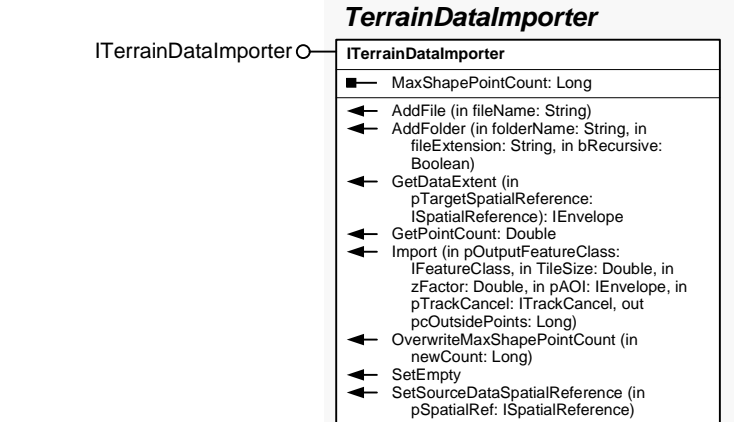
TerrainDataImporter

ITerrainDataImporter

ITerrainDataImporter

MaxShapePointCount: Long

AddFile (in fileName: String)
AddFolder (in folderName: String, in fileExtension: String, in bRecursive: Boolean)
GetDataExtent (in pTargetSpatialReference: ISpatialReference): IEnvelope
GetPointCount: Double
Import (in pOutputFeatureClass: IFeatureClass, in TileSize: Double, in zFactor: Double, in pAOI: IEnvelope, in pTrackCancel: ITrackCancel, out pcOutsidePoints: Long)
OverwriteMaxShapePointCount (in newCount: Long)
SetEmpty
SetSourceDataSpatialReference (in pSpatialRef: ISpatialReference)